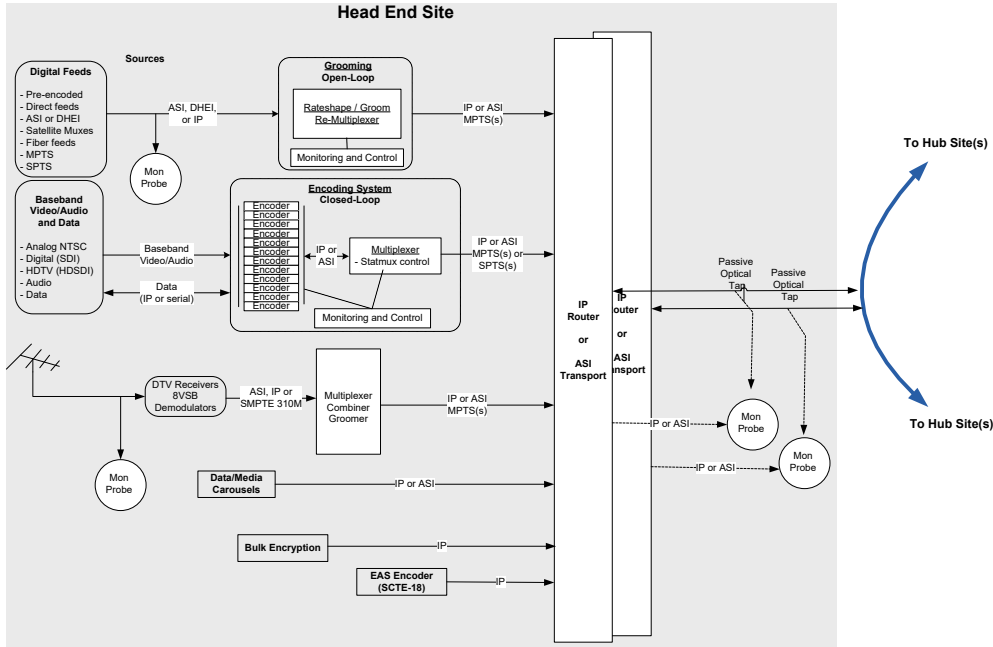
Head End Site

Sources

Digital Feeds

- Pre-encoded
- Direct feeds
- ASI or DHEI
- Satellite Muxes
- Fiber feeds
- MPTS
- SPTS

ASI, DHEI, or IP

Mon Probe

Grooming
Open-Loop

Rateshape / Groom
Re-Multiplexer

Monitoring and Control

IP or ASI
MPTS(s)

Baseband Video/Audio and Data

- Analog NTSC
- Digital (SDI)
- HDTV (HDSDI)
- Audio
- Data

Baseband Video/Audio

Data (IP or serial)

Encoding System
Closed-Loop

Encoder
Encoder
Encoder
Encoder
Encoder
Encoder
Encoder
Encoder
Encoder
Encoder
Encoder
Encoder

IP or ASI

Multiplexer
- Statmux control

Monitoring and Control

IP or ASI
MPTS(s) or SPTS(s)

IP Router or ASI Transport

IP Router or ASI Transport

Passive Optical Tap

Passive Optical Tap

To Hub Site(s)

To Hub Site(s)

DTV Receivers
8VSB
Demodulators

ASI, IP or SMPTE 310M

Multiplexer
Combiner
Groomer

IP or ASI
MPTS(s)

Mon Probe

IP or ASI

Mon Probe

IP or ASI

Mon Probe

Mon Probe

Data/Media Carousels

IP or ASI

Bulk Encryption

IP

EAS Encoder (SCTE-18)

IP